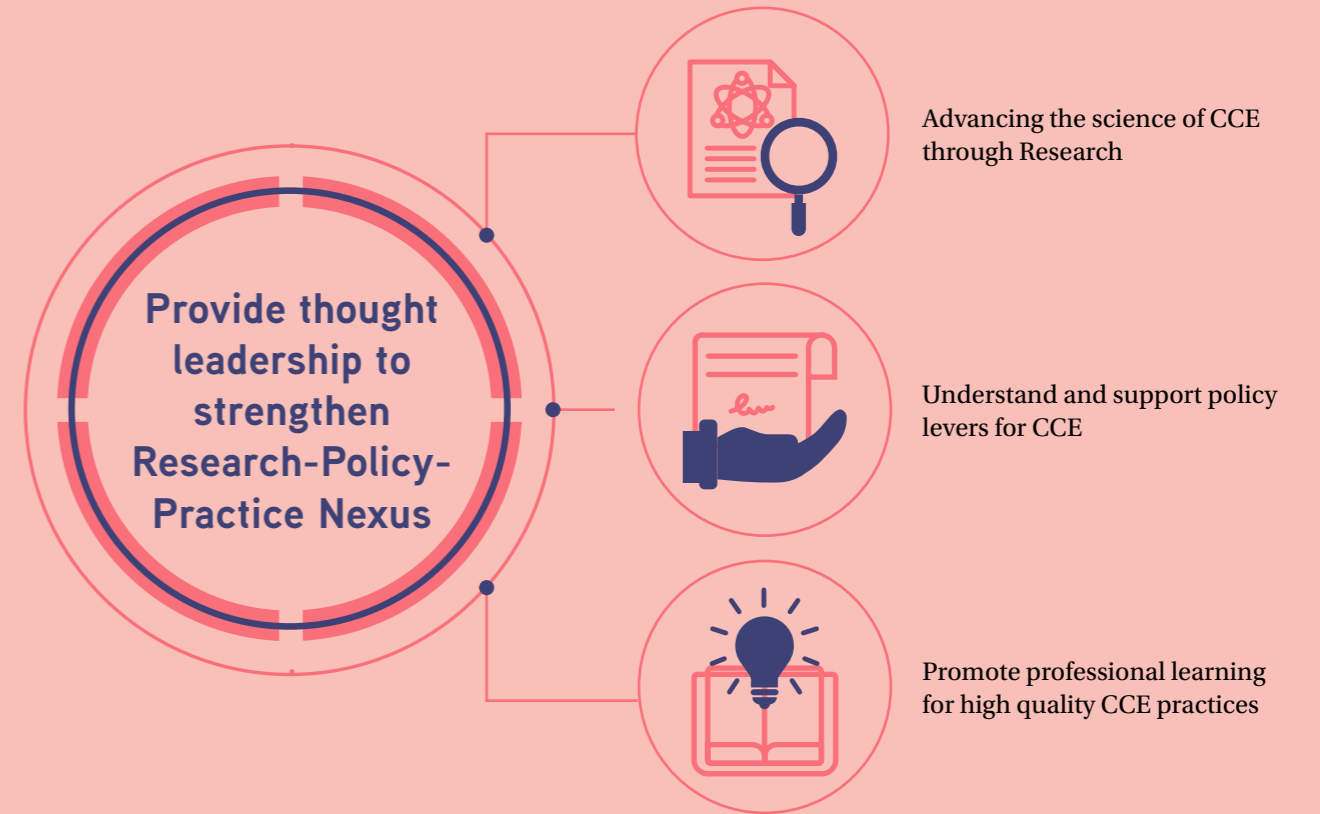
Provide thought leadership to strengthen Research-Policy-Practice Nexus

Advancing the science of CCE through Research

Understand and support policy levers for CCE

Promote professional learning for high quality CCE practices